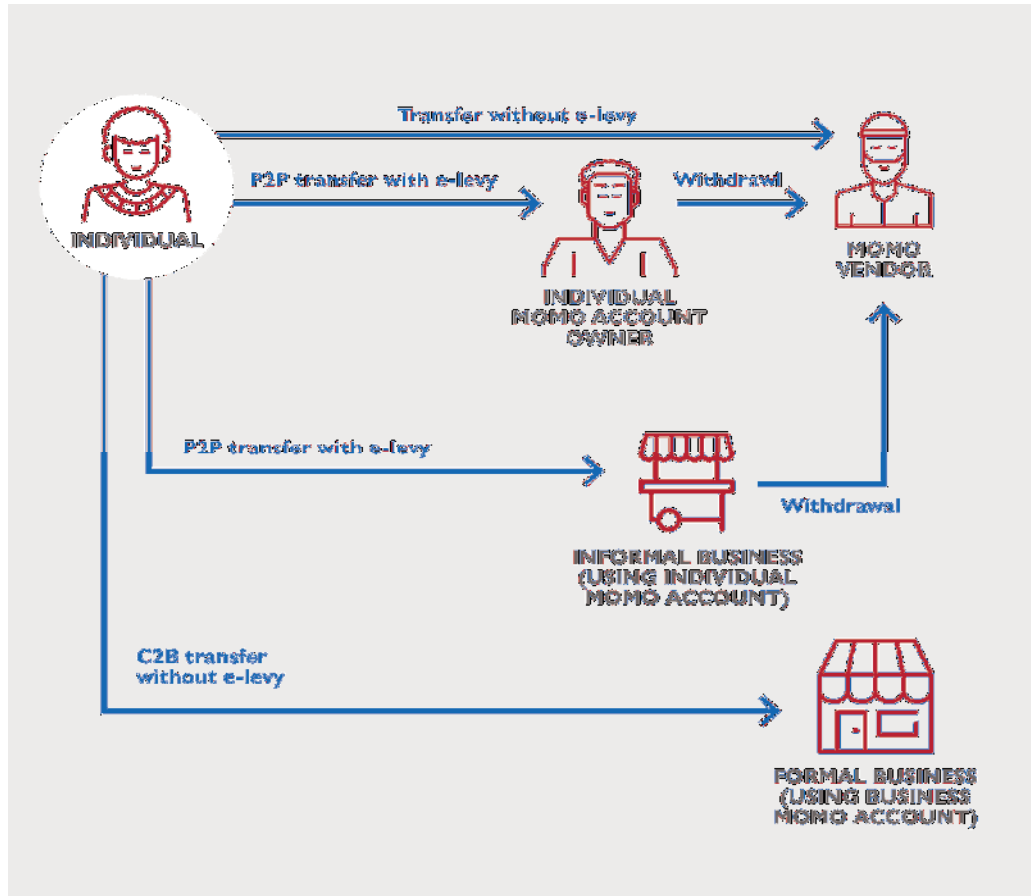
Transfer without e-levy

P2P transfer with e-levy

Withdrawl

INDIVIDUAL

MOMO VENDOR

INDIVIDUAL MOMO ACCOUNT OWNER

P2P transfer with e-levy

Withdrawal

INFORMAL BUSINESS (USING INDIVIDUAL MOMO ACCOUNT)

C2B transfer without e-levy

FORMAL BUSINESS (USING BUSINESS MOMO ACCOUNT)